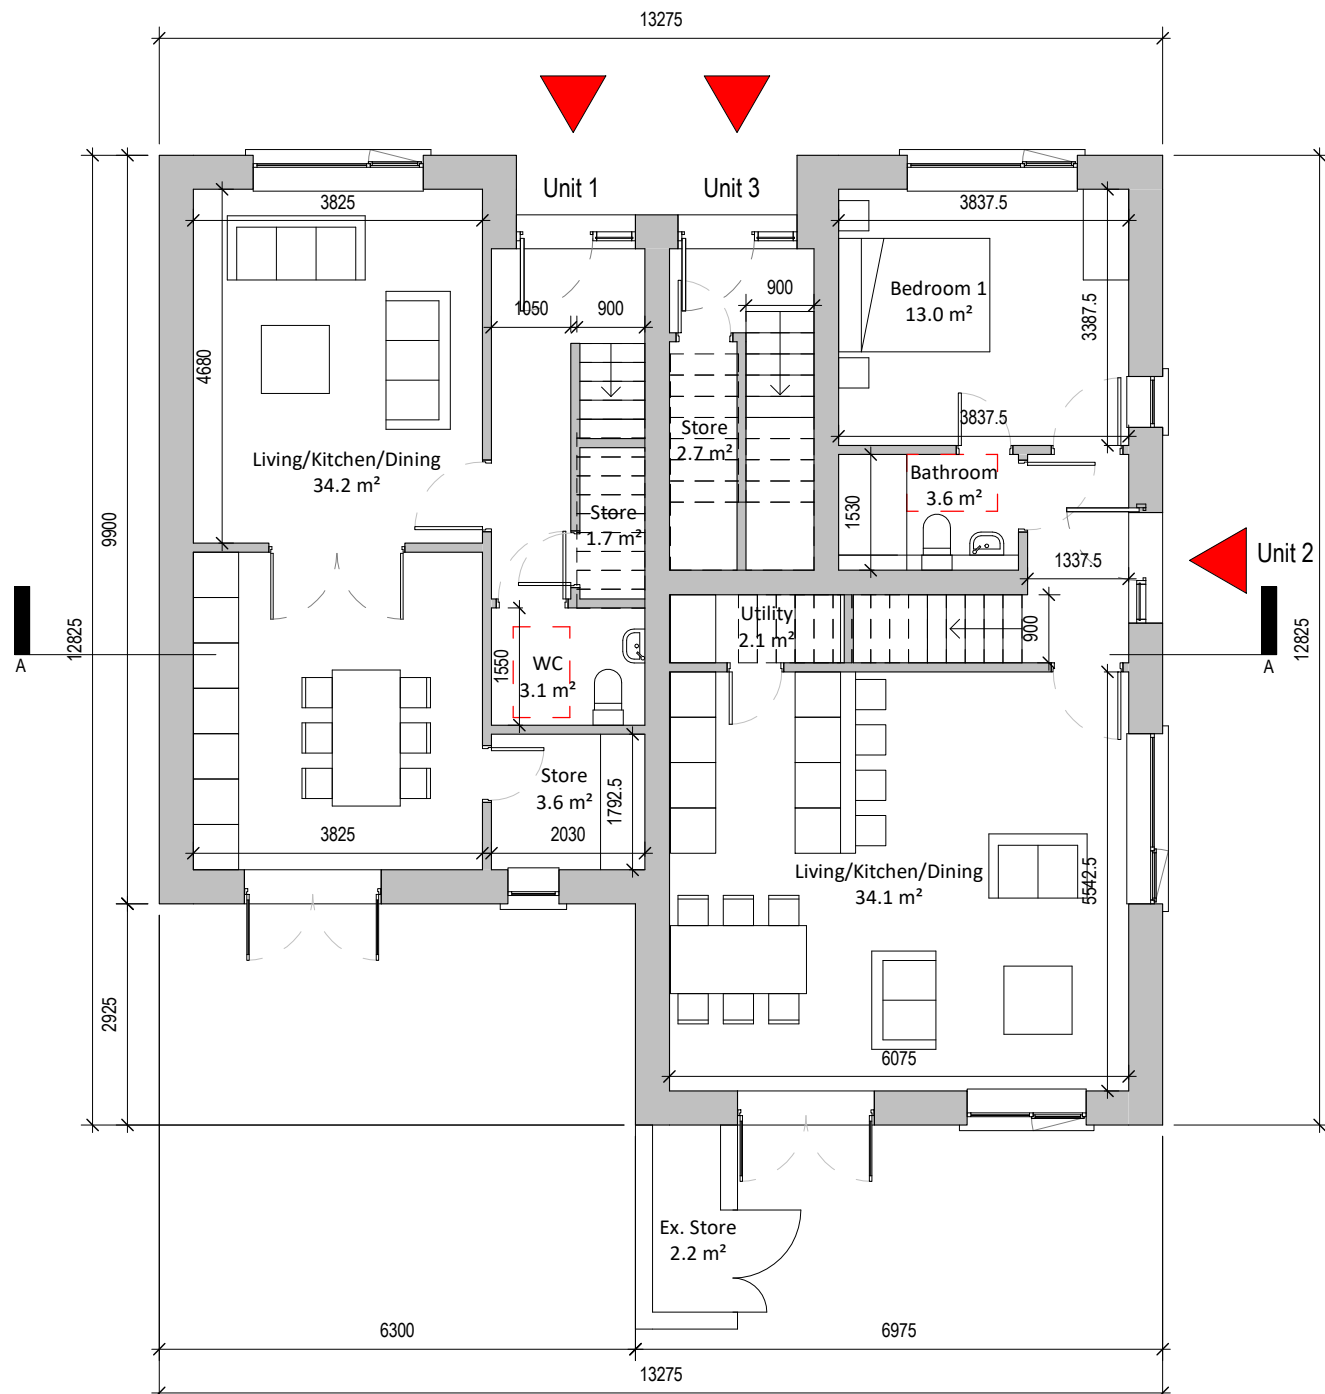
13275

Unit 1

Unit 3

3825

3837.5

1050

900

900

Bedroom 1
13.0 m²

3387.5

4680

Store
2.7 m²

3837.5

Living/Kitchen/Dining
34.2 m²

Bathroom
3.6 m²

Store
1.7 m²

1530

9900

Unit 2

1337.5

Utility
2.1 m²

900

12825

A

1550

WC
3.1 m²

A

12825

Store
3.6 m²

1792.5

3825

2030

Living/Kitchen/Dining
34.1 m²

5542.5

2925

6075

Ex. Store
2.2 m²

6300

6975

13275